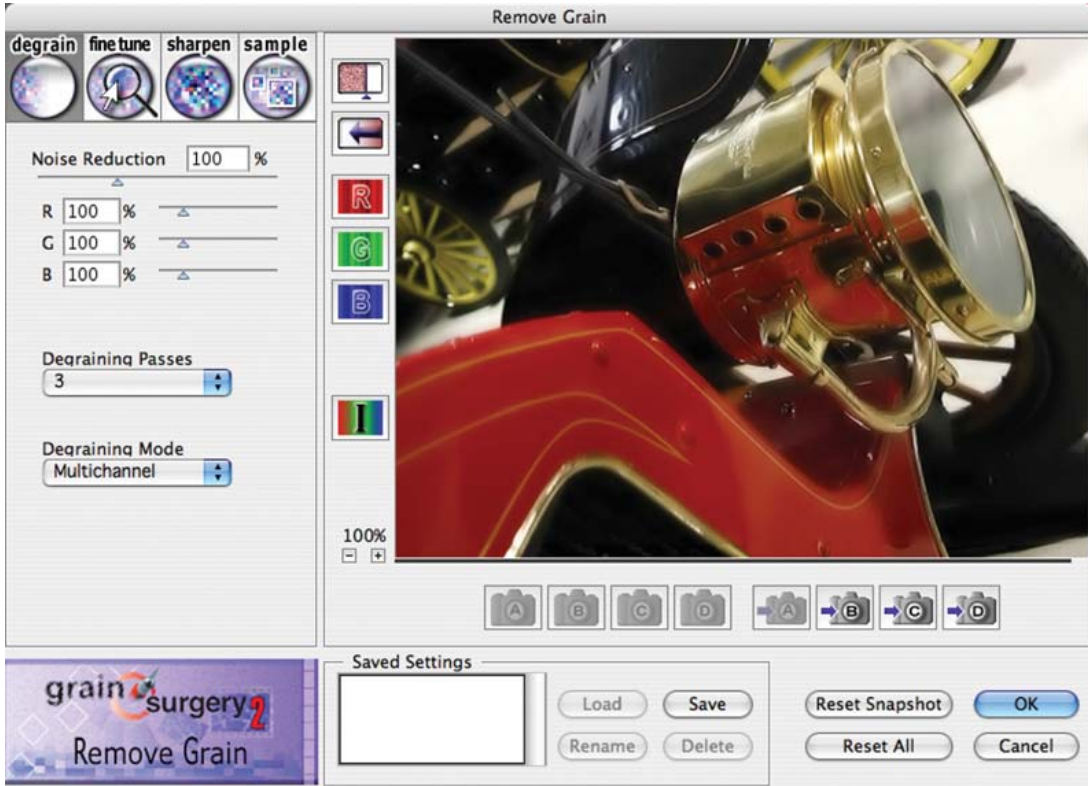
Remove Grain

degrain fine tune sharpen sample

Noise Reduction 100 %

R 100 %
G 100 %
B 100 %

R
G
B

Degraining Passes
3

Degraining Mode
Multichannel

100%
− +

A B C D A B C D

grain surgery 2
Remove Grain

Saved Settings

Load Save
Rename Delete

Reset Snapshot OK
Reset All Cancel